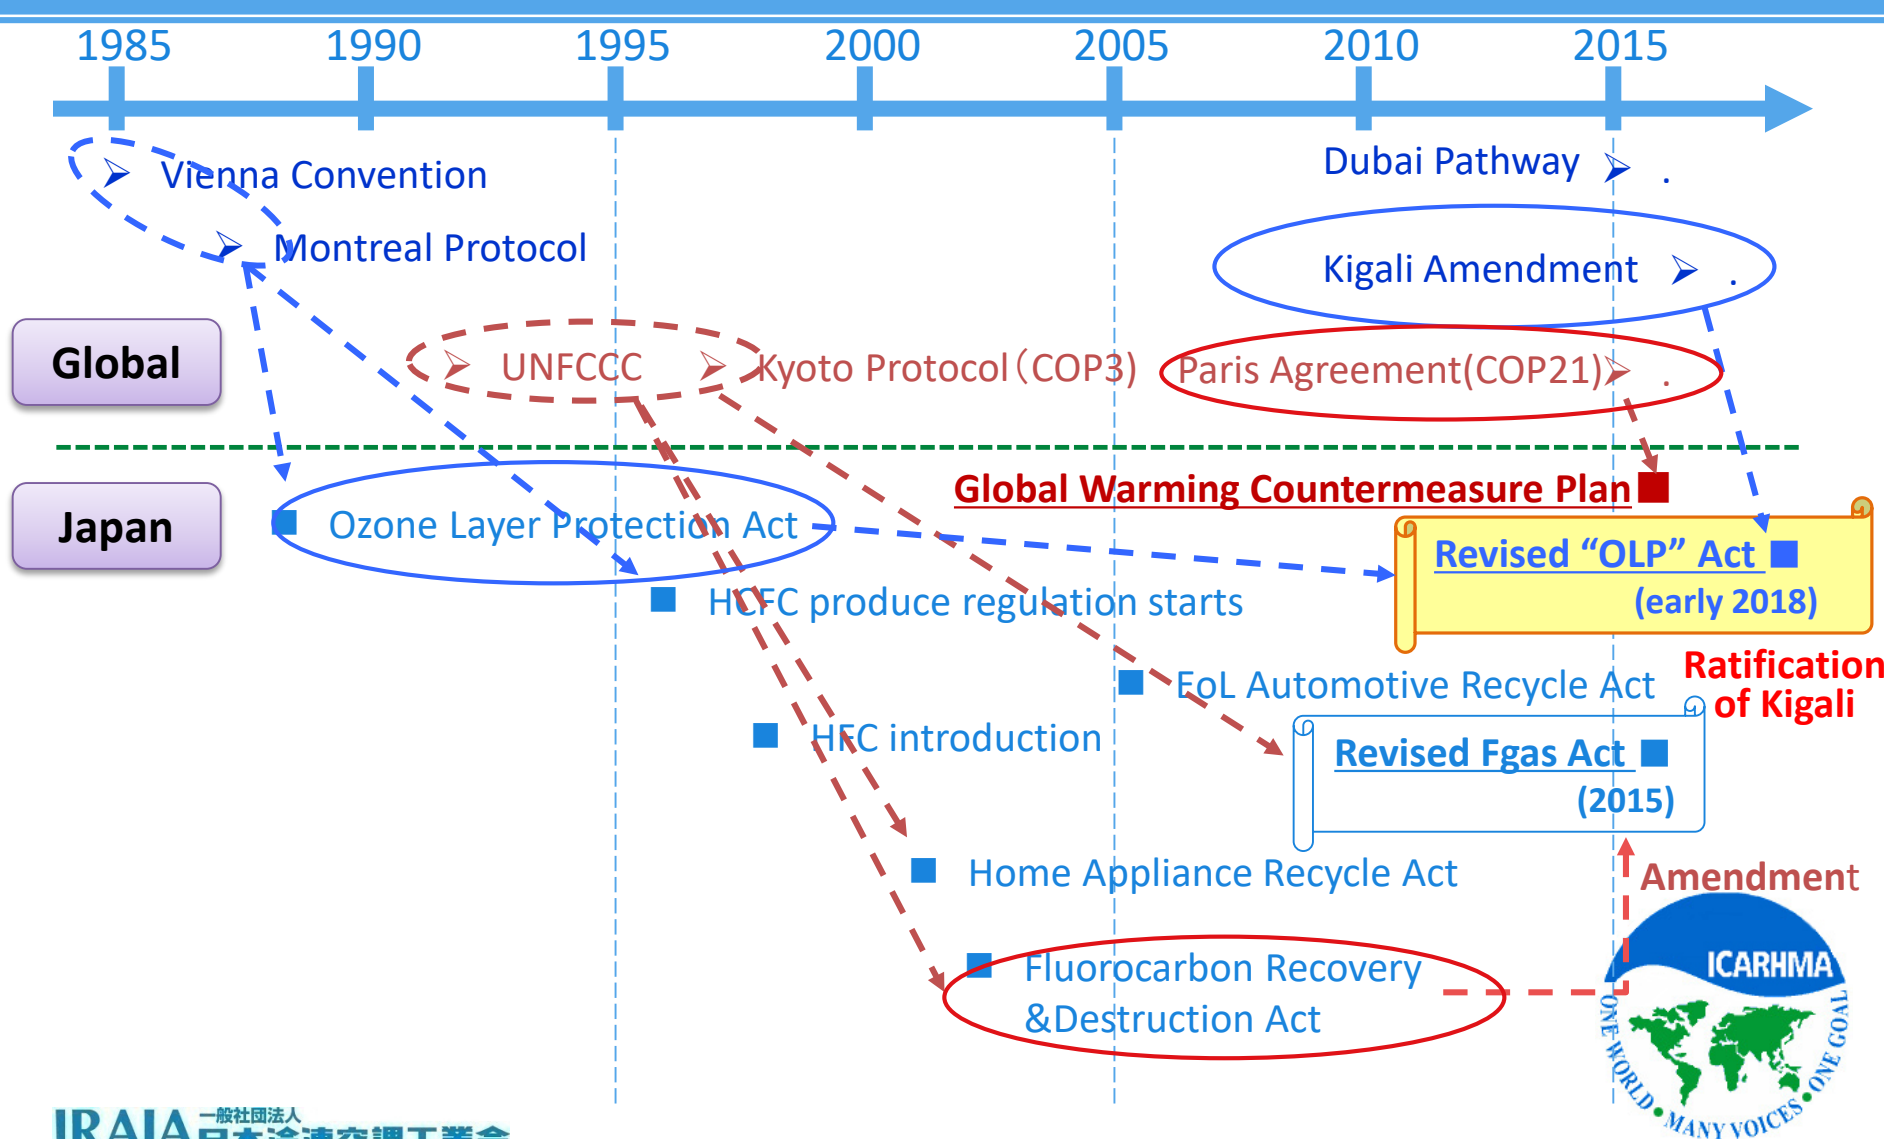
1985 1990 1995 2000 2005 2010 2015

Vienna Convention

Montreal Protocol

Dubai Pathway

Kigali Amendment

Global

UNFCCC

Kyoto Protocol（COP3)

Paris Agreement(COP21)

Japan

Global Warming Countermeasure Plan

Ozone Layer Protection Act

Revised “OLP” Act
(early 2018)

HCFC produce regulation starts

Ratification of Kigali

EoL Automotive Recycle Act

HFC introduction

Revised Fgas Act
(2015)

Home Appliance Recycle Act

Amendment

Fluorocarbon Recovery &Destruction Act

ICARHMA
ONE WORLD • MANY VOICES • ONE GOAL

JRAIA 一般社団法人 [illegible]